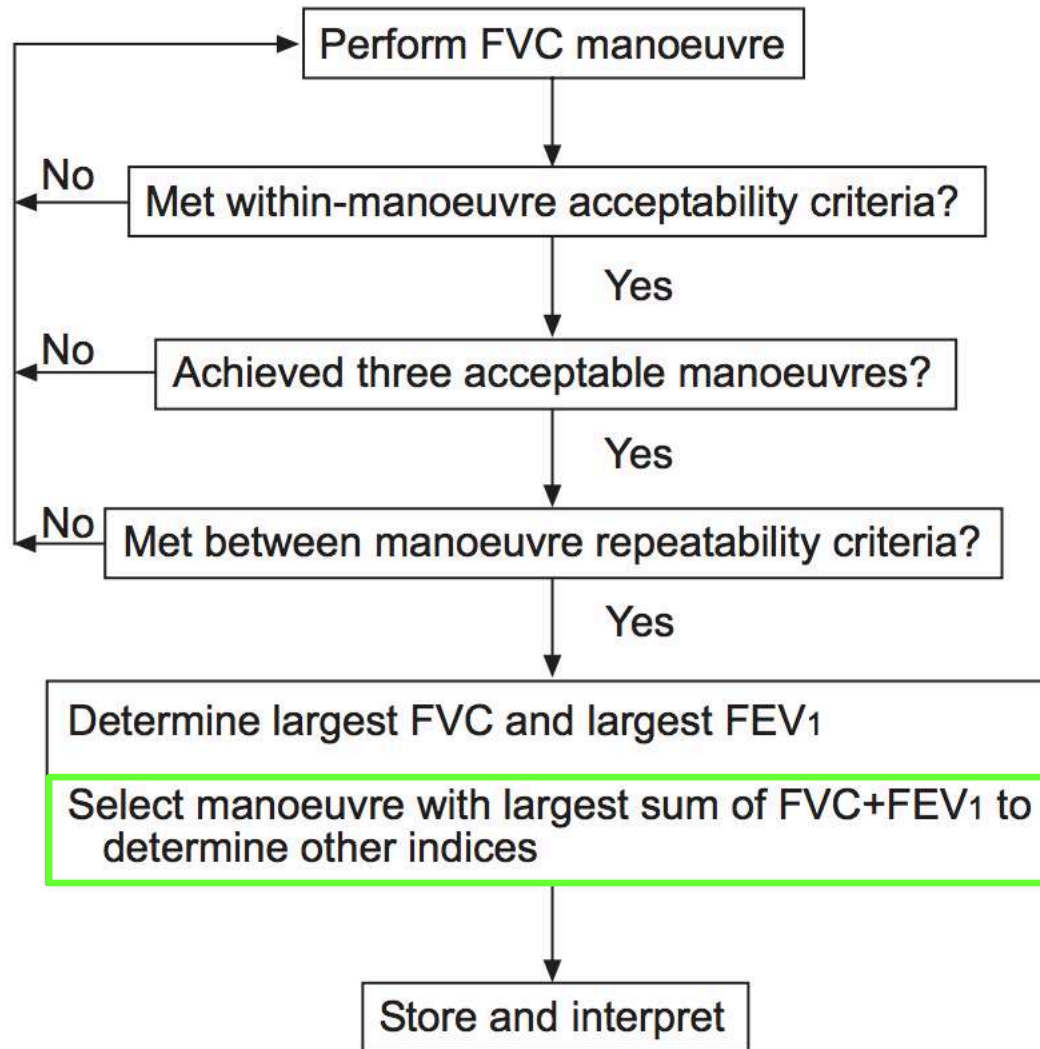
Perform FVC manoeuvre

No

Met within-manoeuvre acceptability criteria?

Yes

No

Achieved three acceptable manoeuvres?

Yes

No

Met between manoeuvre repeatability criteria?

Yes

Determine largest FVC and largest $FEV_1$

Select manoeuvre with largest sum of FVC+$FEV_1$ to determine other indices

Store and interpret